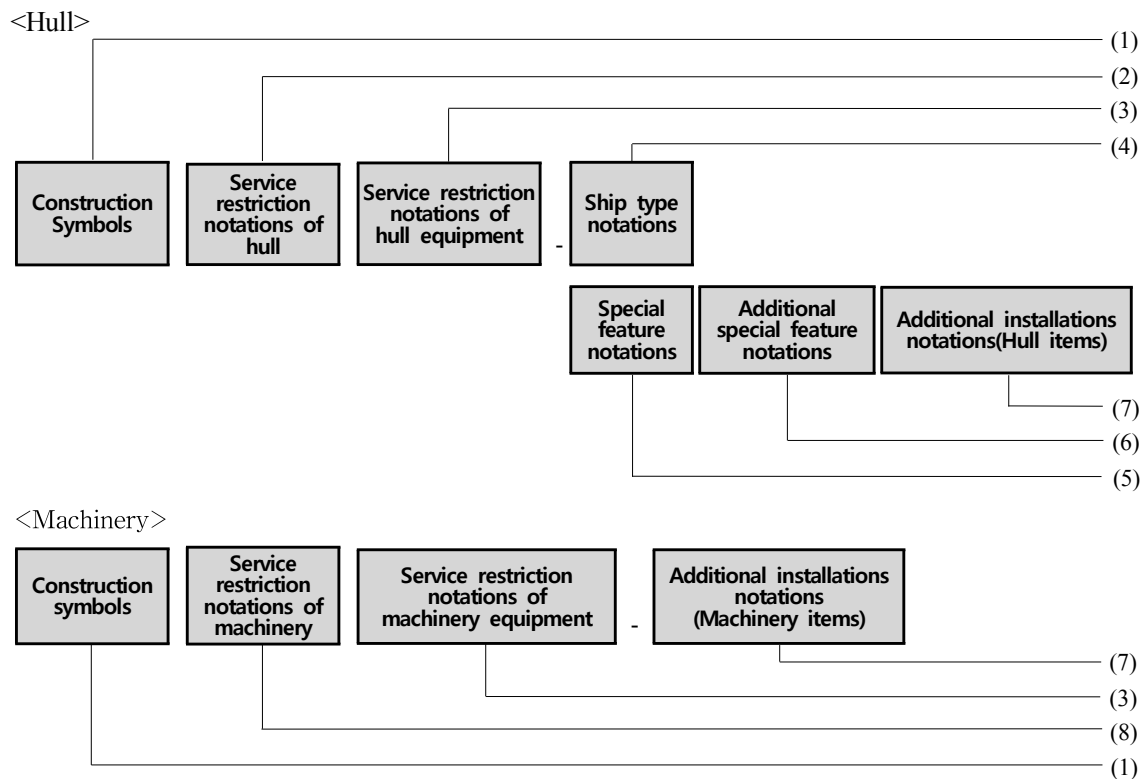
<Hull>

(1)

(2)

(3)

(4)

Construction Symbols

Service restriction notations of hull

Service restriction notations of hull equipment

-

Ship type notations

Special feature notations

Additional special feature notations

Additional installations notations(Hull items)

(7)

(6)

(5)

<Machinery>

Construction symbols

Service restriction notations of machinery

Service restriction notations of machinery equipment

-

Additional installations notations (Machinery items)

(7)

(3)

(8)

(1)